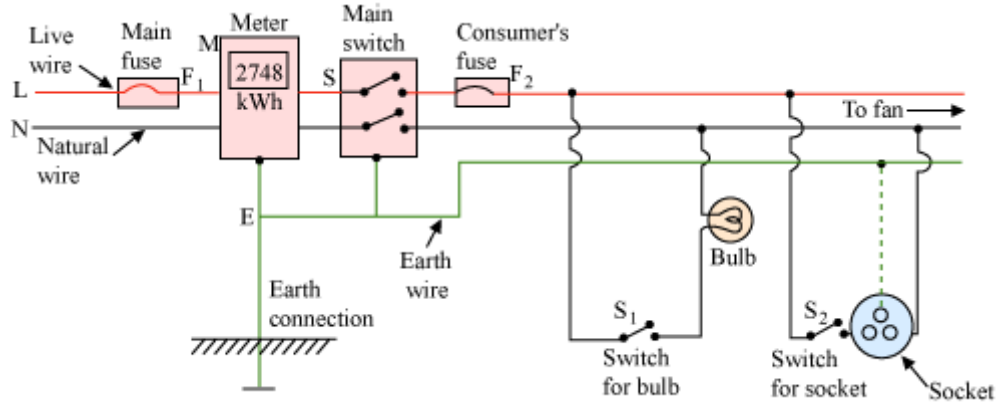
Live wire

Main fuse

Meter

M

2748

kWh

Main switch

S

Consumer's fuse

L

$F_1$

$F_2$

N

To fan

Natural wire

E

Earth wire

Bulb

Earth connection

$S_1$

Switch for bulb

$S_2$

Switch for socket

Socket